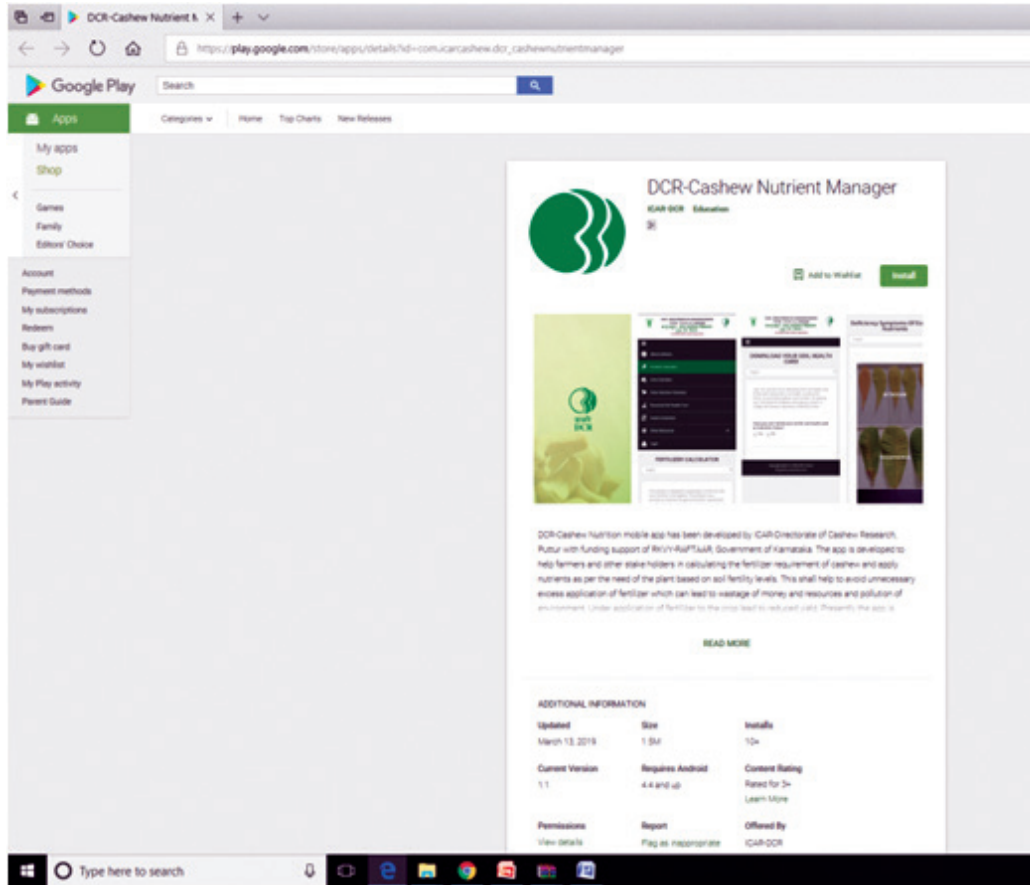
DCR-Cashew Nutrient M ×

https://play.google.com/store/apps/details?id=com.icarcashew.dcr_cashewnutrientmanager

Google Play

Search

Apps

Categories

Home

Top Charts

New Releases

My apps

Shop

Games

Family

Editors' Choice

Account

Payment methods

My subscriptions

Redeem

Buy gift card

My wishlist

My Play activity

Parent Guide

DCR-Cashew Nutrient Manager

ICAR-DCR Education

3+

Add to Wishlist

Install

DOWNLOAD YOUR SOIL HEALTH CARD

FERTILIZER CALCULATION

DCR-Cashew Nutrition mobile app has been developed by ICAR-Directorate of Cashew Research, Puttur with funding support of RKVY-RAFTAAR, Government of Karnataka. The app is developed to help farmers and other stake holders in calculating the fertilizer requirement of cashew and apply nutrients as per the need of the plant based on soil fertility levels. This shall help to avoid unnecessary excess application of fertilizer which can lead to wastage of money and resources and pollution of environment. Under application of fertilizer to the crop lead to reduced yield. Presently, the app is

READ MORE

ADDITIONAL INFORMATION

Updated
March 13, 2019

Size
1.5M

Installs
10+

Current Version
1.1

Requires Android
4.4 and up

Content Rating
Rated for 3+
Learn More

Permissions
View details

Report
Flag as inappropriate

Offered By
ICAR-DCR

Type here to search